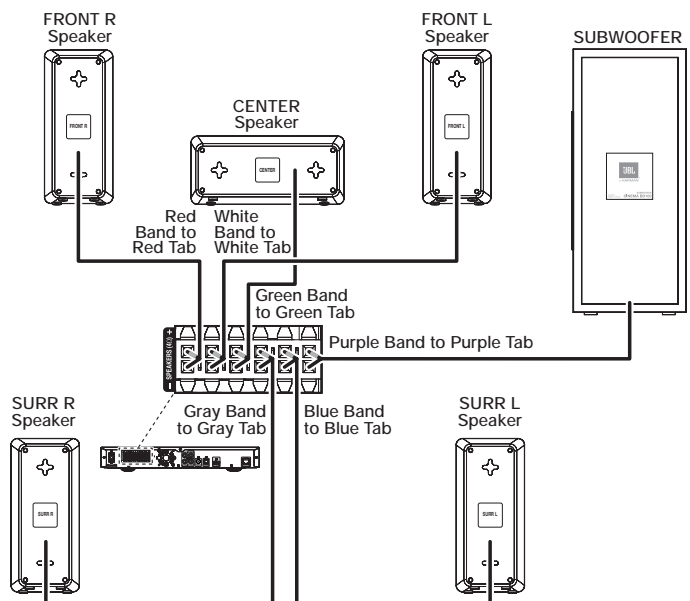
FRONT R
Speaker

FRONT L
Speaker

SUBWOOFER

CENTER
Speaker

FRONT R

CENTER

FRONT L

JBL

Red
Band to
Red Tab

White
Band to
White Tab

Green Band
to Green Tab

Purple Band to Purple Tab

SPEAKERS (4Ω)

SURR R
Speaker

Gray Band
to Gray Tab

Blue Band
to Blue Tab

SURR L
Speaker

SURR R

SURR L